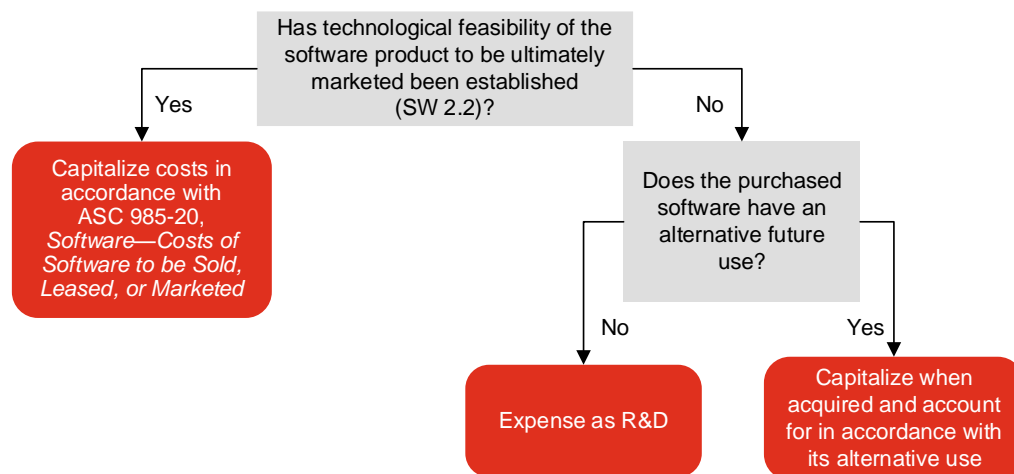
Has technological feasibility of the software product to be ultimately marketed been established (SW 2.2)?

Yes

No

Capitalize costs in accordance with ASC 985-20, *Software—Costs of Software to be Sold, Leased, or Marketed*

Does the purchased software have an alternative future use?

No

Yes

Expense as R&D

Capitalize when acquired and account for in accordance with its alternative use